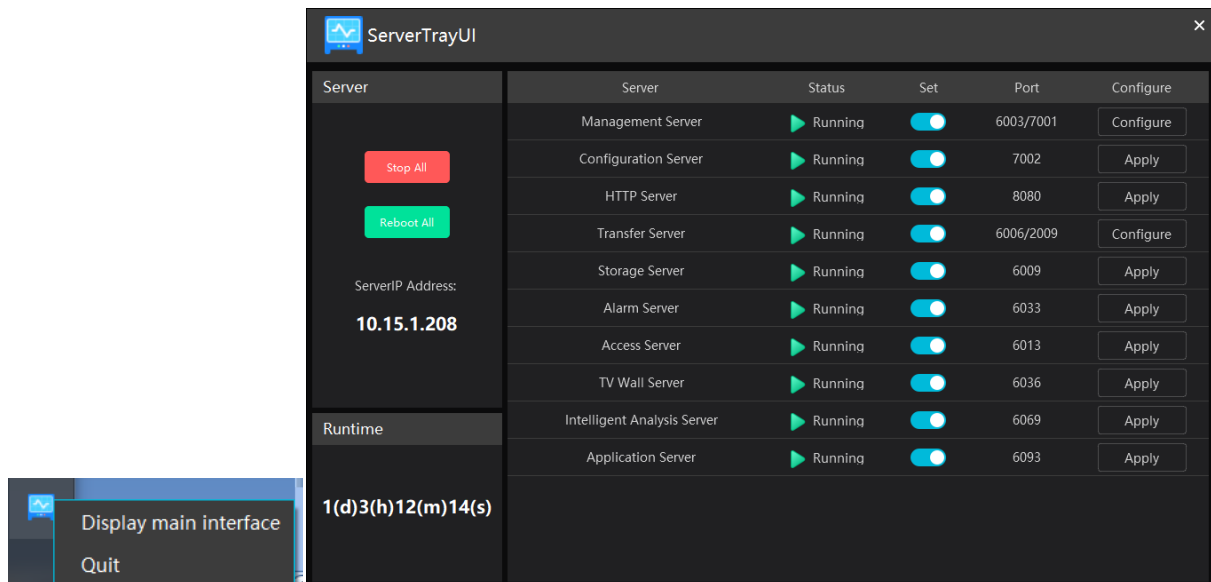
ServerTrayUI

×

Server

Stop All

Reboot All

ServerIP Address:

10.15.1.208

Runtime

1(d)3(h)12(m)14(s)

| Server | Status | Set | Port | Configure |
|---|---|---|---|---|
| Management Server | Running | | 6003/7001 | Configure |
| Configuration Server | Running | | 7002 | Apply |
| HTTP Server | Running | | 8080 | Apply |
| Transfer Server | Running | | 6006/2009 | Configure |
| Storage Server | Running | | 6009 | Apply |
| Alarm Server | Running | | 6033 | Apply |
| Access Server | Running | | 6013 | Apply |
| TV Wall Server | Running | | 6036 | Apply |
| Intelligent Analysis Server | Running | | 6069 | Apply |
| Application Server | Running | | 6093 | Apply |

Display main interface

Quit